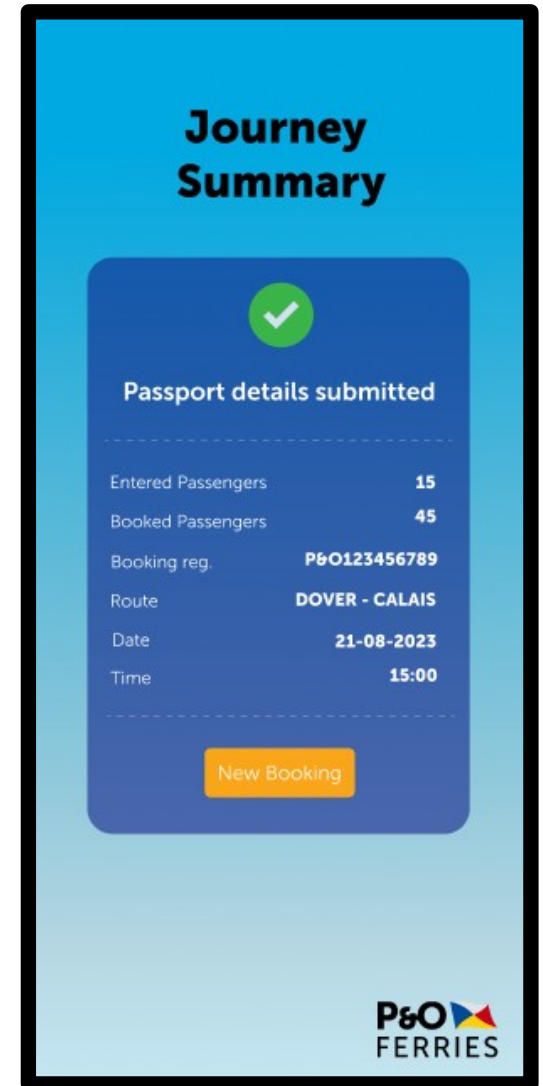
Journey Summary

Passport details submitted

| | |
|---|---|
| Entered Passengers | 15 |
| Booked Passengers | 45 |
| Booking reg. | P&O123456789 |
| Route | DOVER - CALAIS |
| Date | 21-08-2023 |
| Time | 15:00 |

New Booking

P&O FERRIES